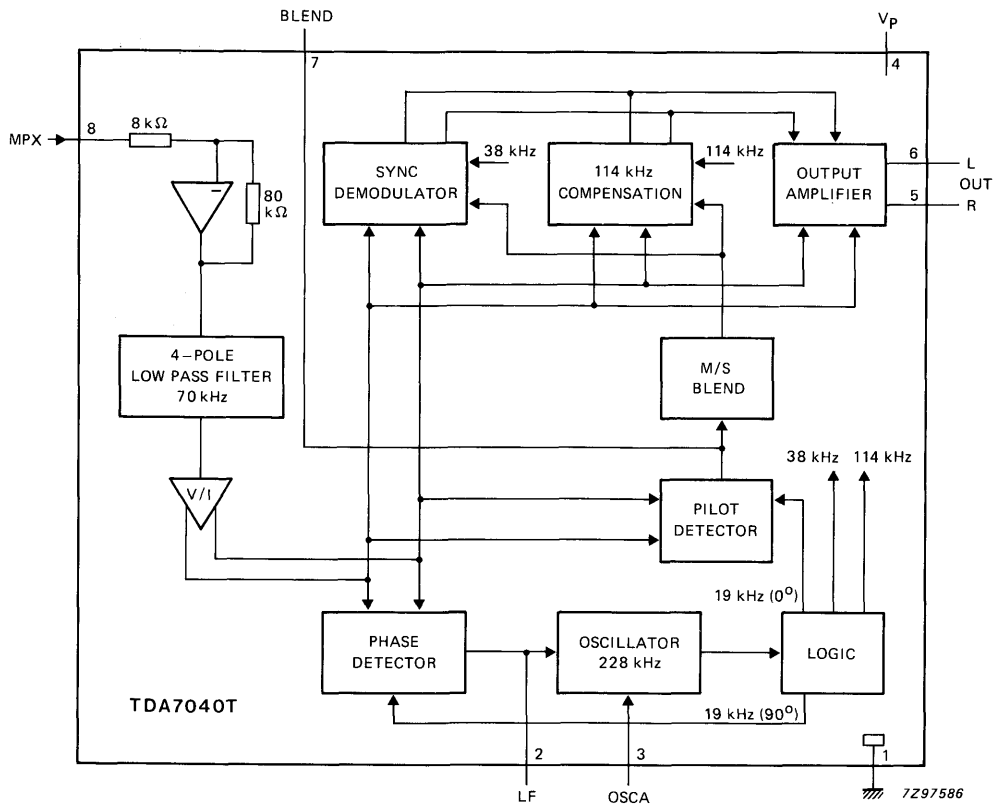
BLEND
7
$V_P$
4
MPX
8
8 kΩ
80 kΩ
−
SYNC DEMODULATOR
38 kHz
114 kHz COMPENSATION
114 kHz
OUTPUT AMPLIFIER
6
L
OUT
5
R
4−POLE LOW PASS FILTER 70 kHz
M/S BLEND
38 kHz
114 kHz
V/I
PILOT DETECTOR
19 kHz ($0^o$)
PHASE DETECTOR
OSCILLATOR 228 kHz
LOGIC
TDA7040T
19 kHz ($90^o$)
2
3
1
LF
OSCA
7Z97586